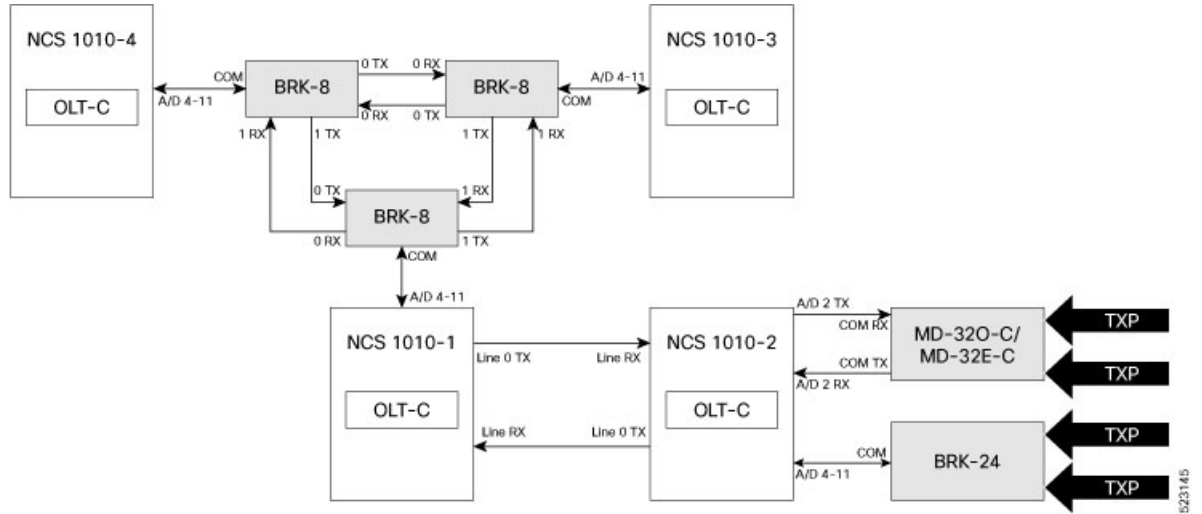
NCS 1010-4

OLT-C

COM

A/D 4-11

BRK-8

0 TX

0 RX

0 RX

0 TX

BRK-8

A/D 4-11

COM

NCS 1010-3

OLT-C

1 RX

1 TX

1 TX

1 RX

0 TX

1 RX

BRK-8

0 RX

1 TX

COM

A/D 4-11

NCS 1010-1

OLT-C

Line 0 TX

Line RX

Line RX

Line 0 TX

NCS 1010-2

OLT-C

A/D 2 TX

COM RX

COM TX

A/D 2 RX

MD-32O-C/
MD-32E-C

TXP

TXP

COM

A/D 4-11

BRK-24

TXP

TXP

523145